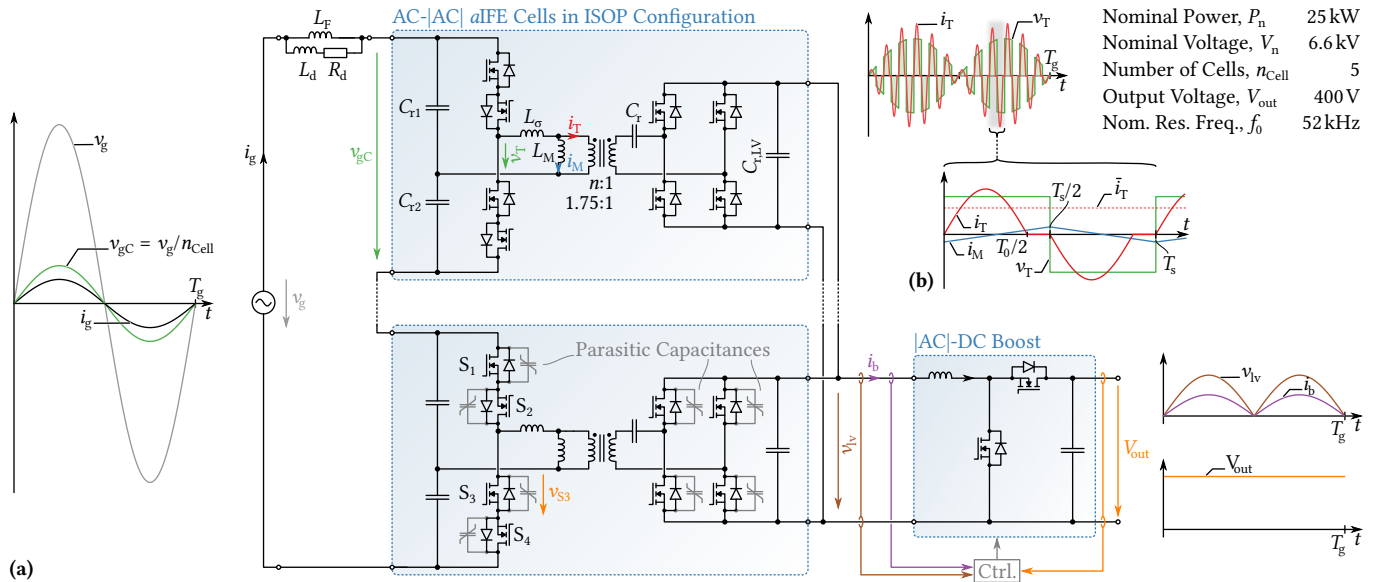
AC-|AC| aIFE Cells in ISOP Configuration

$L_F$
$L_d$ $R_d$

$C_{r1}$
$C_{r2}$
$v_{gC}$
$i_g$
$v_g$
$L_\sigma$
$i_T$
$v_T$
$L_M$
$i_M$
$C_r$
$n$:1
1.75:1
$C_{r,LV}$

$v_g$
$v_{gC} = v_g/n_{Cell}$
$T_g$
$t$
$i_g$

$i_T$ $v_T$ $T_g$ $t$

| Nominal Power, $P_n$ | 25 kW |
|---|---|
| Nominal Voltage, $V_n$ | 6.6 kV |
| Number of Cells, $n_{Cell}$ | 5 |
| Output Voltage, $V_{out}$ | 400 V |
| Nom. Res. Freq., $f_0$ | 52 kHz |

$T_s/2$
$\bar{i}_T$
$t$
$i_T$
$i_M$
$T_0/2$
$v_T$
$T_s$
(b)

$S_1$
Parasitic Capacitances
$S_2$
$S_3$
$v_{S3}$
$S_4$

$i_b$
$v_{lv}$
|AC|-DC Boost
$V_{out}$
Ctrl.

$v_{lv}$
$i_b$
$T_g$ $t$
$V_{out}$
$T_g$ $t$

(a)